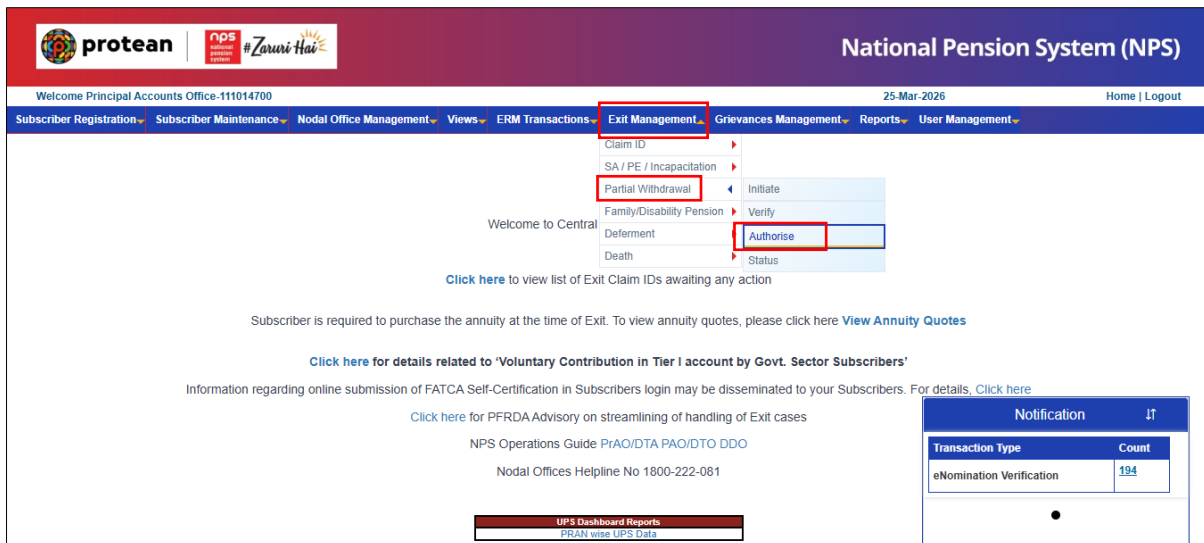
protean | nps national pension system #Zaruri Hai

National Pension System (NPS)

Welcome Principal Accounts Office-111014700

25-Mar-2026

Home | Logout

Subscriber Registration Subscriber Maintenance Nodal Office Management Views ERM Transactions Exit Management Grievances Management Reports User Management

Claim ID
SA / PE / Incapacitation
Partial Withdrawal
Family/Disability Pension
Deferment
Death

Initiate
Verify
Authorise
Status

Welcome to Central

Click here to view list of Exit Claim IDs awaiting any action

Subscriber is required to purchase the annuity at the time of Exit. To view annuity quotes, please click here View Annuity Quotes

Click here for details related to 'Voluntary Contribution in Tier I account by Govt. Sector Subscribers'

Information regarding online submission of FATCA Self-Certification in Subscribers login may be disseminated to your Subscribers. For details, Click here

Click here for PFRDA Advisory on streamlining of handling of Exit cases

NPS Operations Guide PrAO/DTA PAO/DTO DDO

Nodal Offices Helpline No 1800-222-081

UPS Dashboard Reports
PRAN wise UPS Data

Notification

| Transaction Type | Count |
|---|---|
| eNomination Verification | 194 |